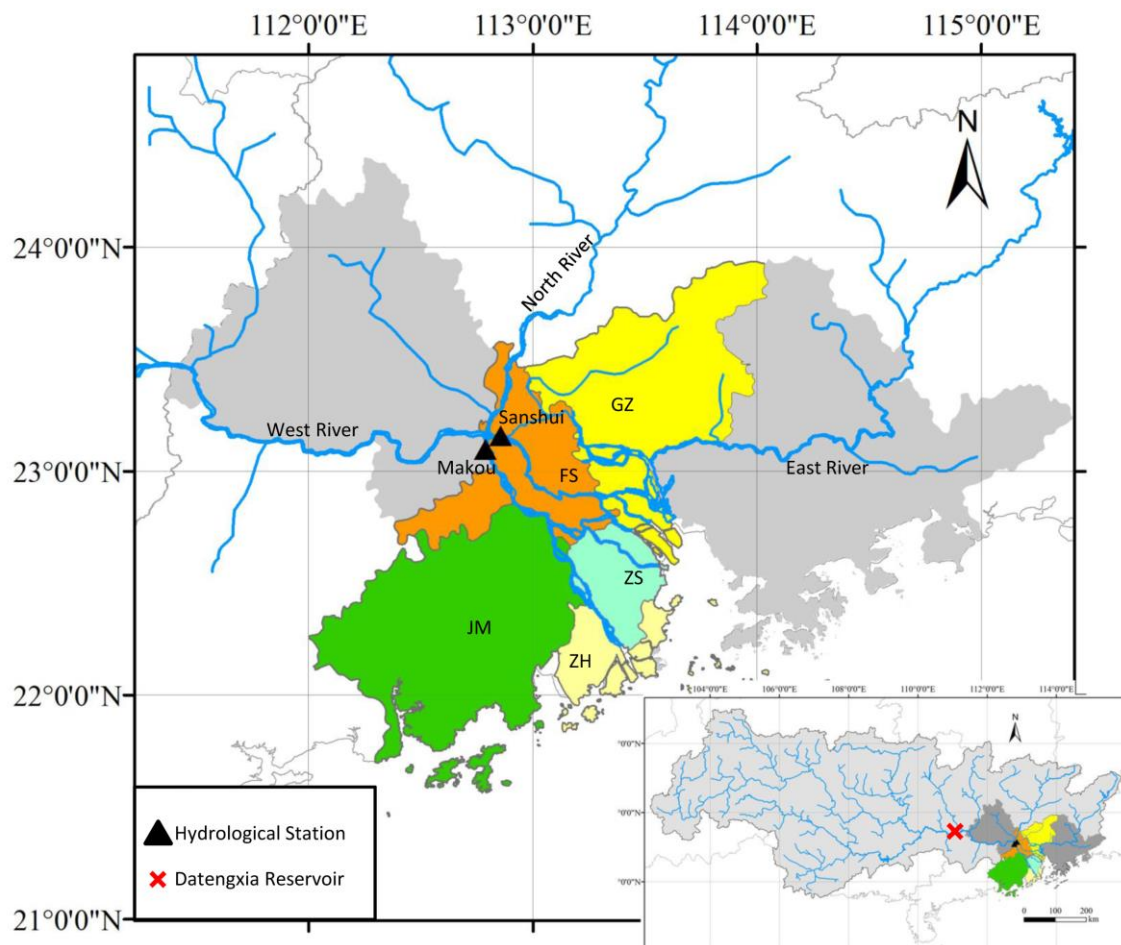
112°0'0"E
113°0'0"E
114°0'0"E
115°0'0"E

N

24°0'0"N
23°0'0"N
22°0'0"N
21°0'0"N

North River
West River
East River
Sanshui
Makou
GZ
FS
ZS
JM
ZH

Hydrological Station
Datengxia Reservoir

104°0'0"E
106°0'0"E
108°0'0"E
110°0'0"E
112°0'0"E
114°0'0"E
N
'0'0"N
'0'0"N
'0'0"N
0 100 200
km